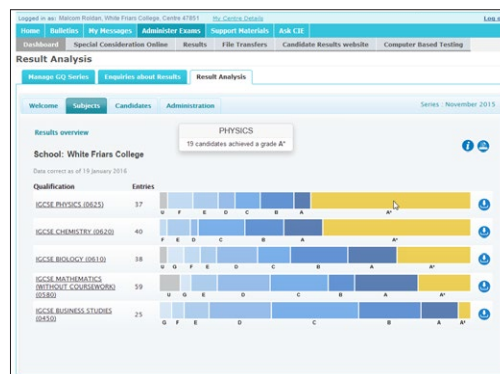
Logged in as: Malcolm Roldan, White Friars College, Centre 47851 | My Centre Details | Log out

Home | Bulletins | My Messages | Administer Exams | Support Materials | Ask CIE

Dashboard | Special Consideration Online | Results | File Transfers | Candidate Results website | Computer Based Testing

Result Analysis

Manage GQ Series | Enquiries about Results | Result Analysis

Welcome | Subjects | Candidates | Administration

Series : November 2015

Results overview

PHYSICS
19 candidates achieved a grade A*

School: White Friars College

Data correct as of 19 January 2016

| Qualification | Entries | |
|---|---|---|
| IGCSE PHYSICS (0625) | 37 | U F E D C B A A* |
| IGCSE CHEMISTRY (0620) | 40 | F E D C B A A* |
| IGCSE BIOLOGY (0610) | 38 | U G F E D C B A A* |
| IGCSE MATHEMATICS (WITHOUT COURSEWORK) (0580) | 59 | U G E D C B A A* |
| IGCSE BUSINESS STUDIES (0450) | 25 | G F E D C B A A* |